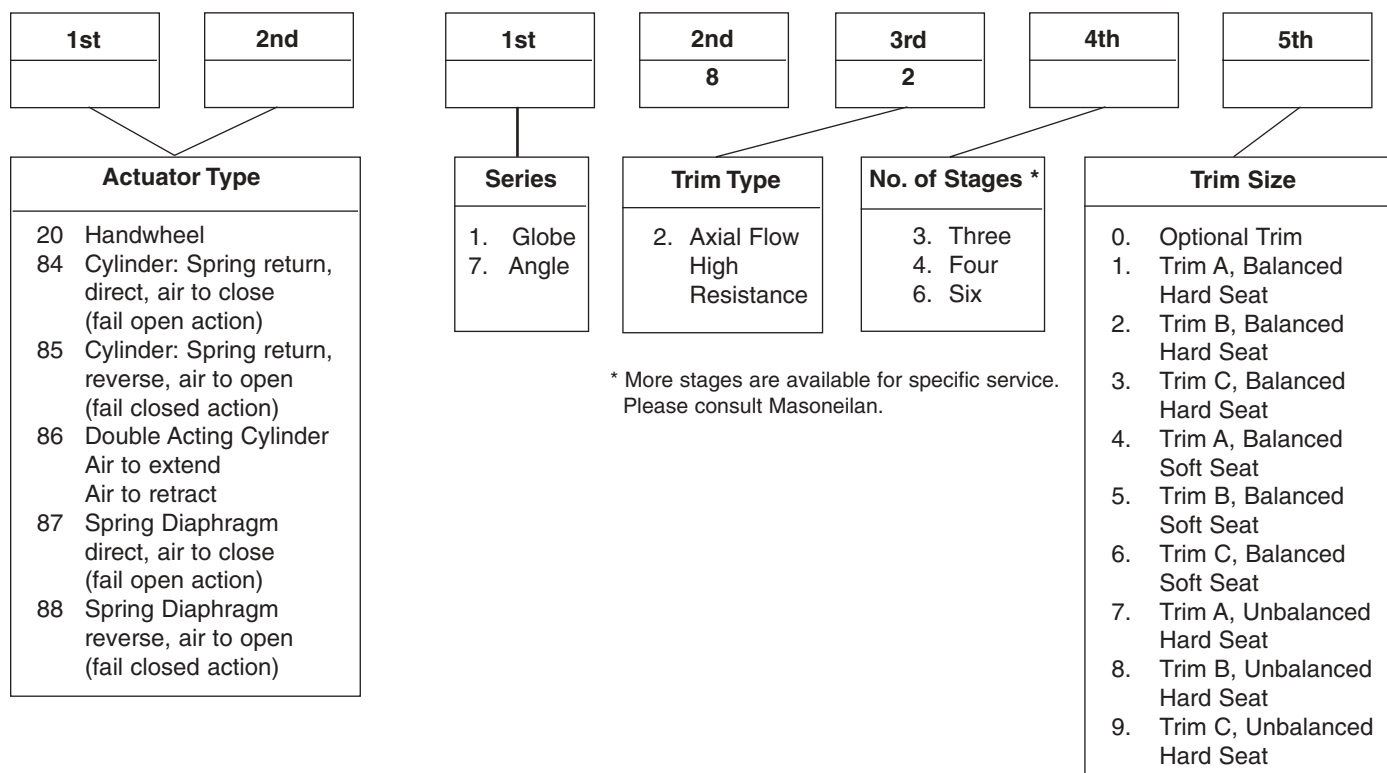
1st

2nd

Actuator Type

20 Handwheel
84 Cylinder: Spring return, direct, air to close (fail open action)
85 Cylinder: Spring return, reverse, air to open (fail closed action)
86 Double Acting Cylinder Air to extend Air to retract
87 Spring Diaphragm direct, air to close (fail open action)
88 Spring Diaphragm reverse, air to open (fail closed action)

1st

2nd
8

3rd
2

4th

5th

Series

1. Globe
7. Angle

Trim Type

2. Axial Flow High Resistance

No. of Stages *

3. Three
4. Four
6. Six

* More stages are available for specific service. Please consult Masoneilan.

Trim Size

0. Optional Trim
1. Trim A, Balanced Hard Seat
2. Trim B, Balanced Hard Seat
3. Trim C, Balanced Hard Seat
4. Trim A, Balanced Soft Seat
5. Trim B, Balanced Soft Seat
6. Trim C, Balanced Soft Seat
7. Trim A, Unbalanced Hard Seat
8. Trim B, Unbalanced Hard Seat
9. Trim C, Unbalanced Hard Seat